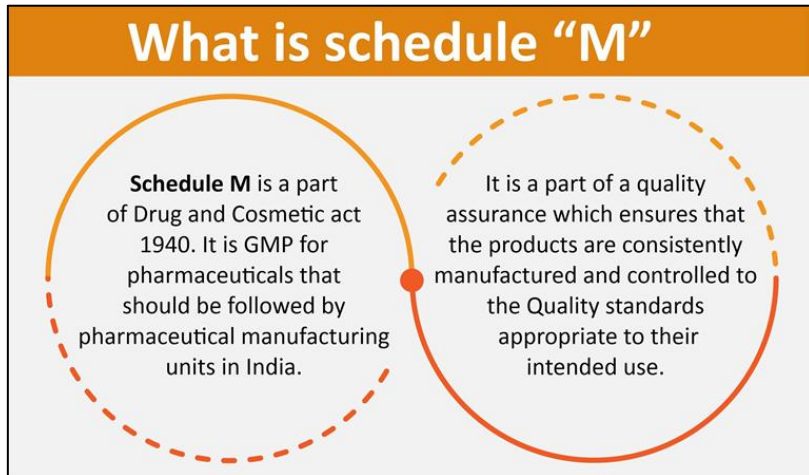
What is schedule “M”

**Schedule M** is a part of Drug and Cosmetic act 1940. It is GMP for pharmaceuticals that should be followed by pharmaceutical manufacturing units in India.

It is a part of a quality assurance which ensures that the products are consistently manufactured and controlled to the Quality standards appropriate to their intended use.